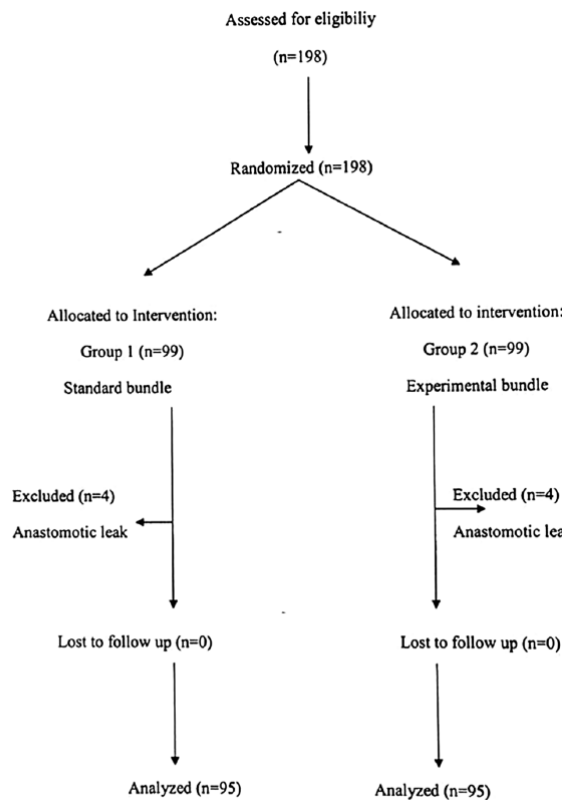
Assessed for eligibiliy

(n=198)

Randomized (n=198)

Allocated to Intervention:

Group 1 (n=99)

Standard bundle

Excluded (n=4)

Anastomotic leak

Lost to follow up (n=0)

Analyzed (n=95)

Allocated to intervention:

Group 2 (n=99)

Experimental bundle

Excluded (n=4)

Anastomotic lea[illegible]

Lost to follow up (n=0)

Analyzed (n=95)